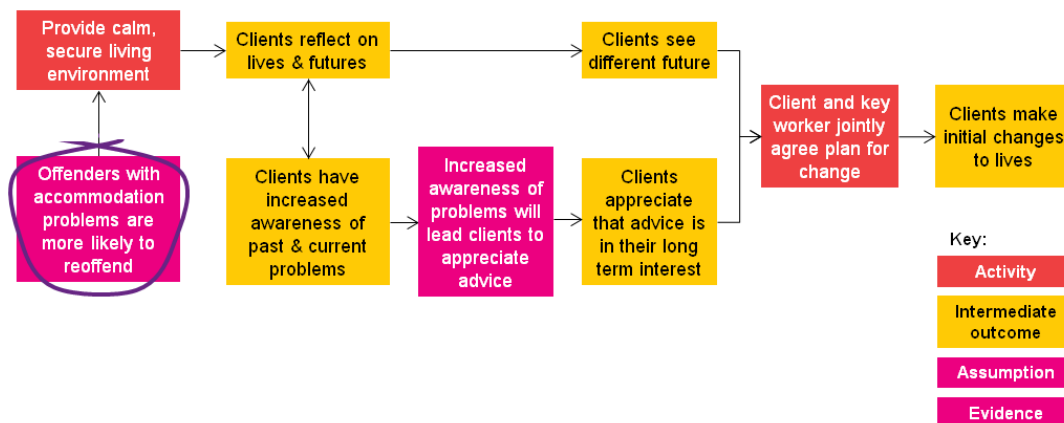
Provide calm, secure living environment

Clients reflect on lives & futures

Clients see different future

Offenders with accommodation problems are more likely to reoffend

Clients have increased awareness of past & current problems

Increased awareness of problems will lead clients to appreciate advice

Clients appreciate that advice is in their long term interest

Client and key worker jointly agree plan for change

Clients make initial changes to lives

Key:

Activity

Intermediate outcome

Assumption

Evidence